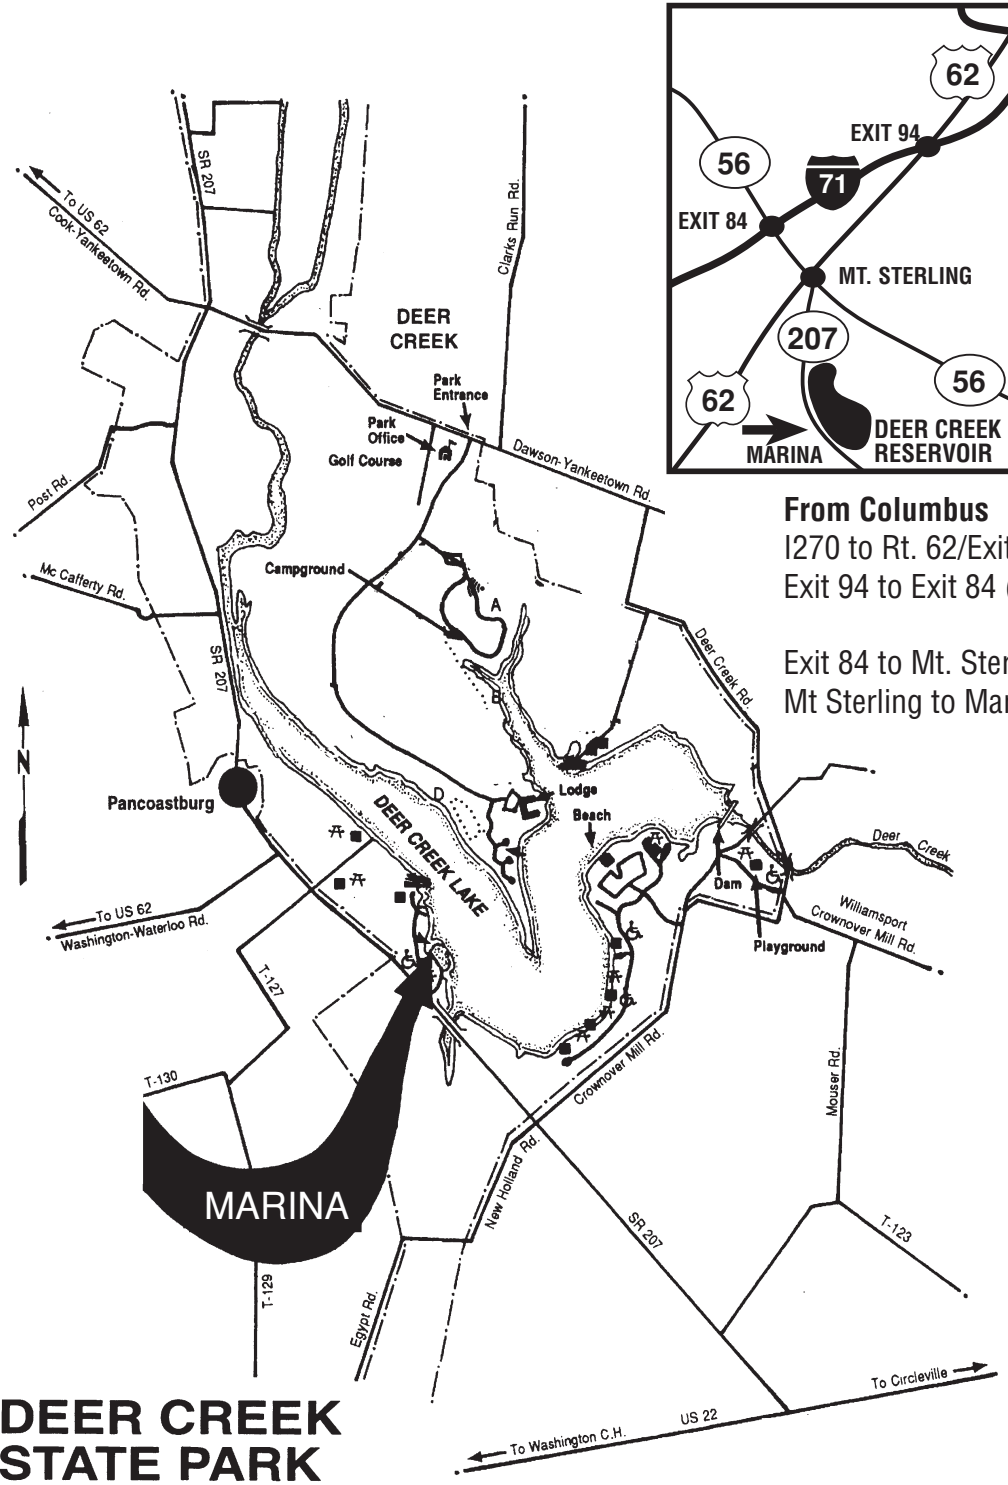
62

EXIT 94

56

71

EXIT 84

MT. STERLING

207

56

62

MARINA

DEER CREEK RESERVOIR

**From Columbus**
I270 to Rt. 62/Exit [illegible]
Exit 94 to Exit 84 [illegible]

Exit 84 to Mt. Ster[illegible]
Mt Sterling to Mar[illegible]

SR 207

To US 62

Cook-Yankeetown Rd.

Clarks Run Rd.

DEER CREEK

Park Entrance

Park Office

Golf Course

Dawson-Yankeetown Rd.

Post Rd.

Campground

A

Mc Cafferty Rd.

SR 207

Deer Creek Rd.

B

N

Pancoastburg

D

DEER CREEK LAKE

Lodge

Beach

Deer Creek

Dam

To US 62

Washington-Waterloo Rd.

Williamsport Crownover Mill Rd.

Playground

T-127

T-130

Crownover Mill Rd.

Mouser Rd.

MARINA

New Holland Rd.

SR 207

T-123

T-129

Egypt Rd.

To Circleville

DEER CREEK STATE PARK

US 22

To Washington C.H.